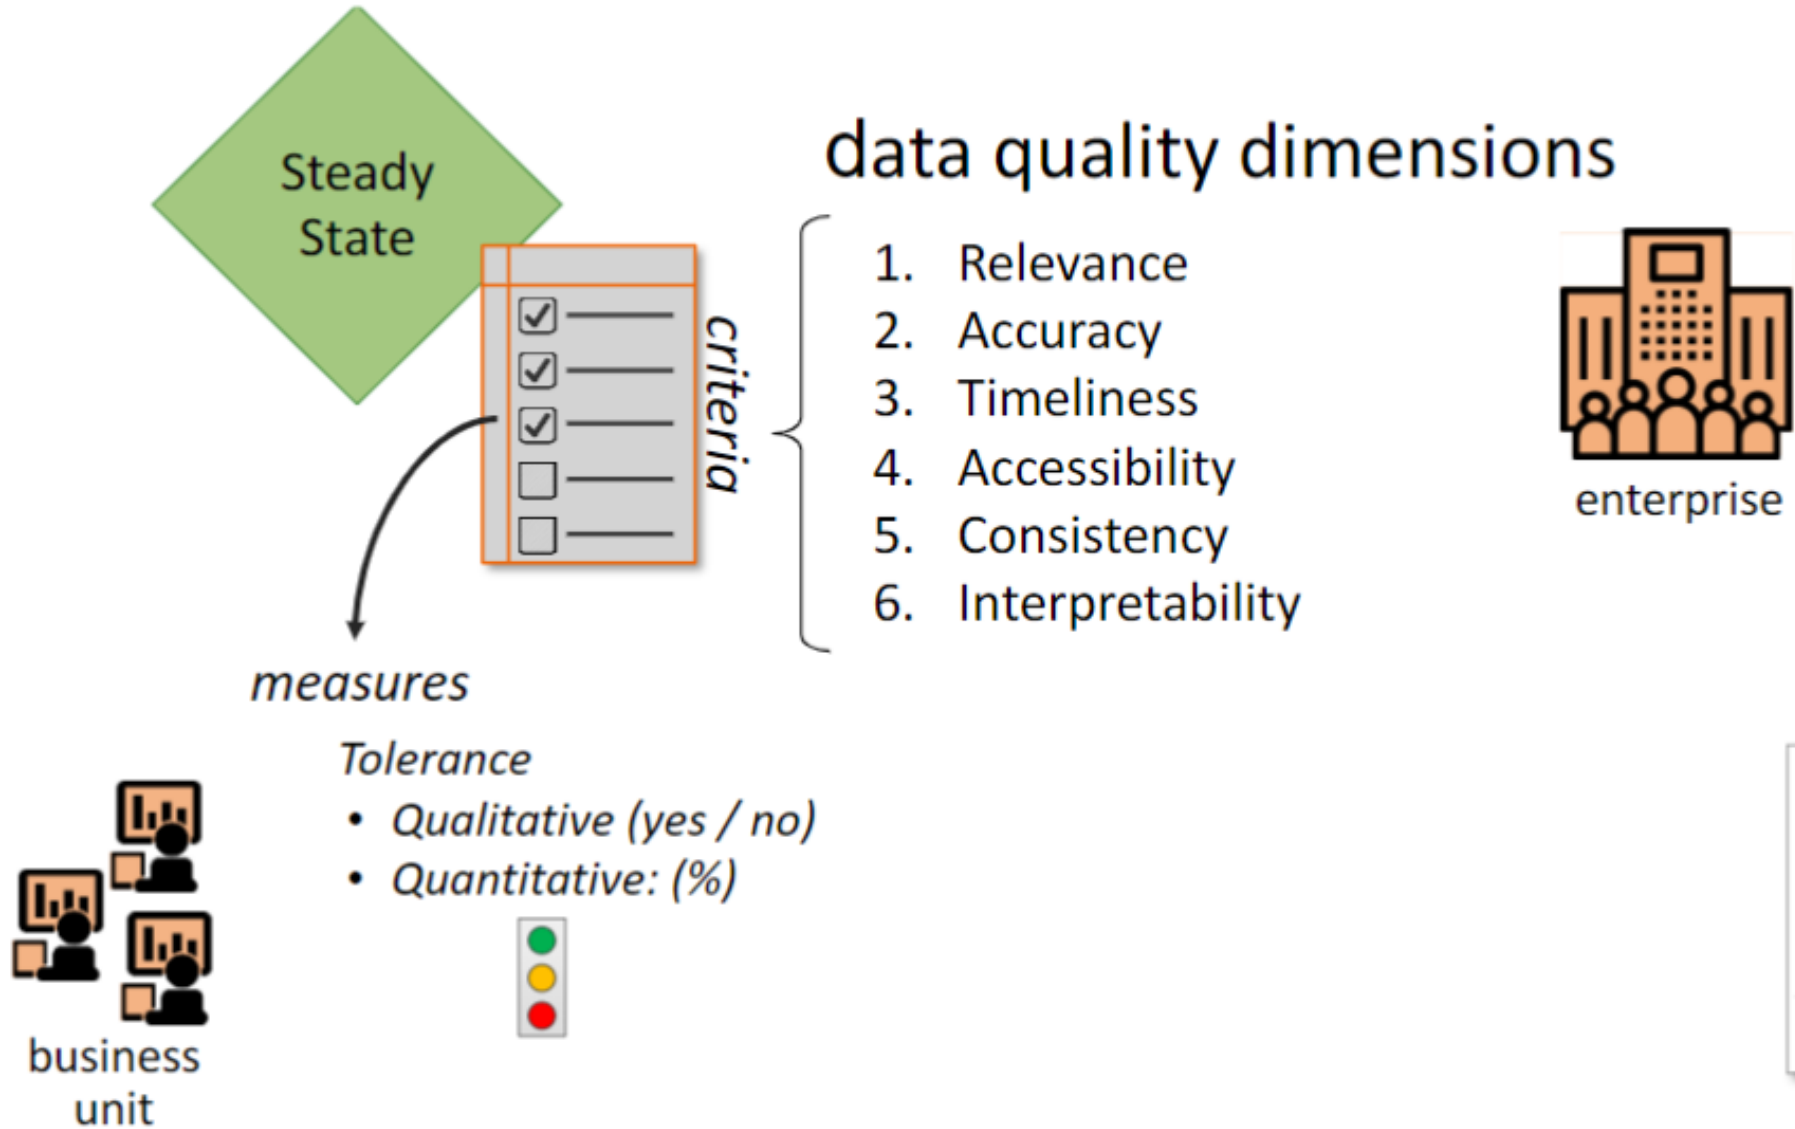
Steady State

criteria

data quality dimensions

1. Relevance
2. Accuracy
3. Timeliness
4. Accessibility
5. Consistency
6. Interpretability

enterprise

measures

Tolerance
• Qualitative (yes / no)
• Quantitative: (%)

business unit